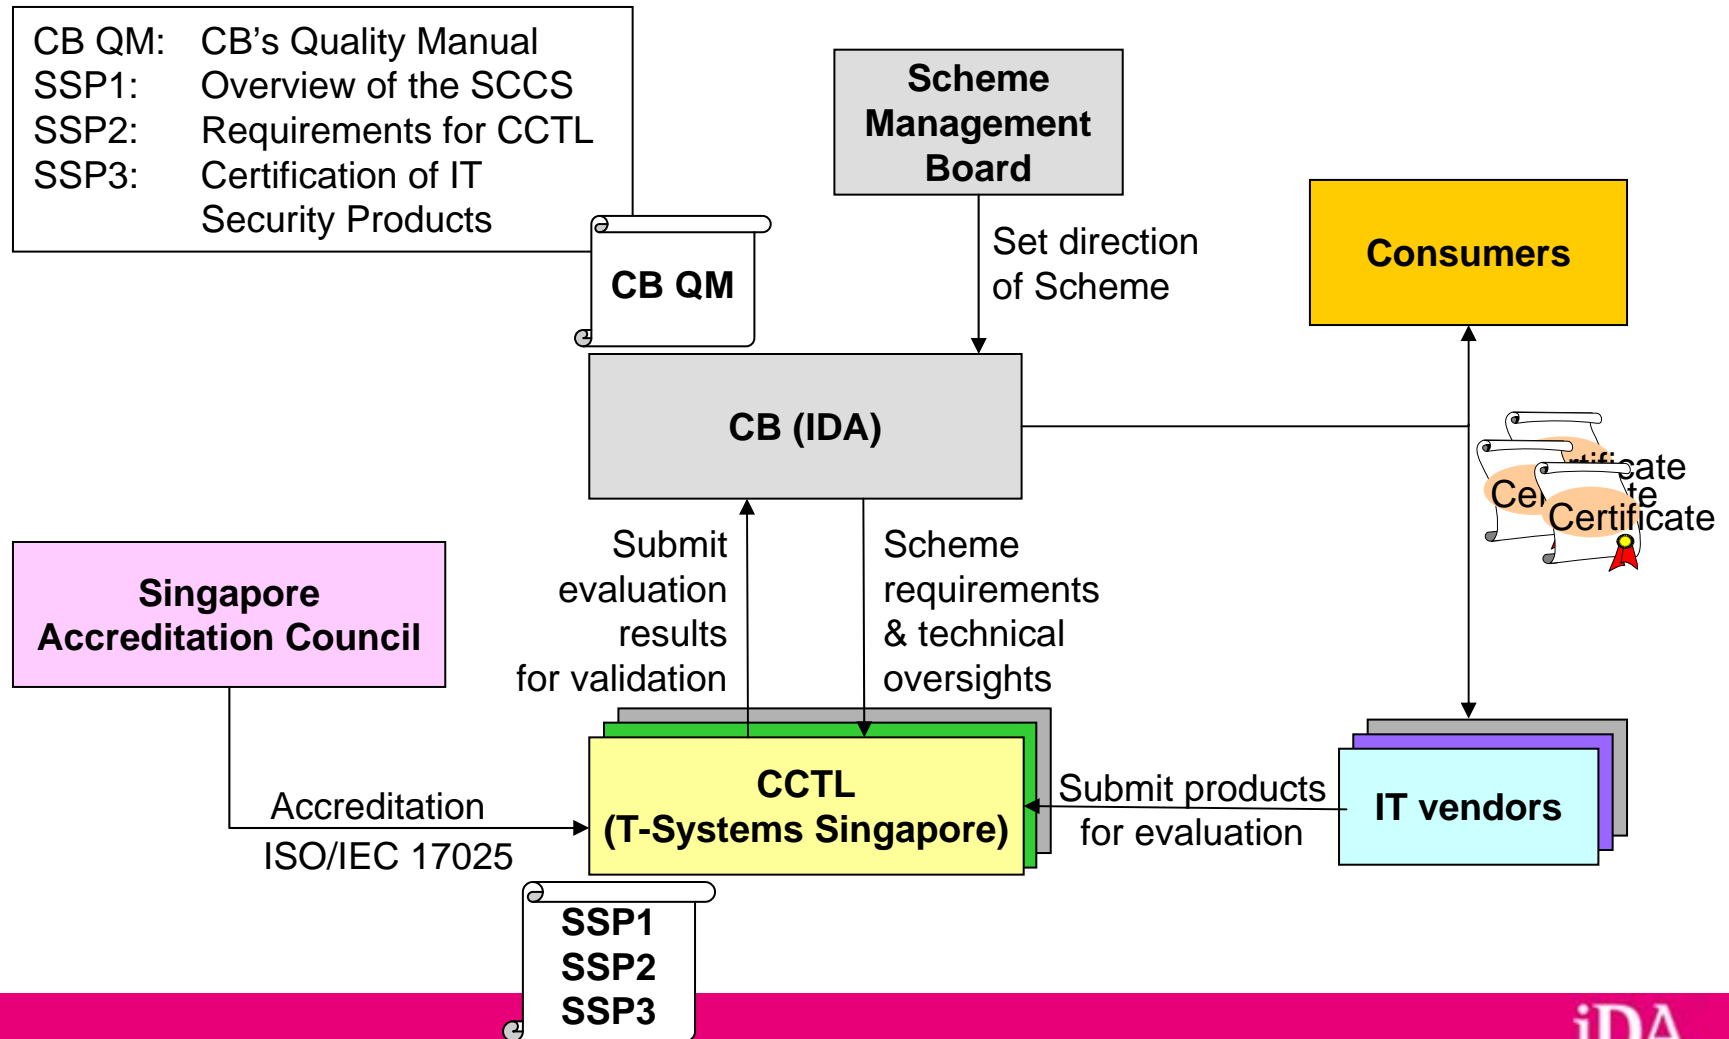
CB QM: CB's Quality Manual
SSP1: Overview of the SCCS
SSP2: Requirements for CCTL
SSP3: Certification of IT Security Products

CB QM

Scheme Management Board

Set direction of Scheme

Consumers

CB (IDA)

Certificate
Ce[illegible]te
Certificate

Submit evaluation results for validation

Scheme requirements & technical oversights

Singapore Accreditation Council

Accreditation
ISO/IEC 17025

CCTL
(T-Systems Singapore)

Submit products for evaluation

IT vendors

SSP1
SSP2
SSP3

iDA